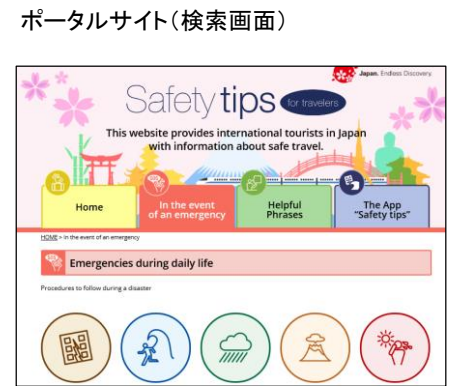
ポータルサイト(検索画面)

Japan. Endless Discovery.

Safety tips for travelers

This website provides international tourists in Japan with information about safe travel.

Home

In the event of an emergency

Helpful Phrases

The App "Safety tips"

HOME > In the event of an emergency

Emergencies during daily life

Procedures to follow during a disaster